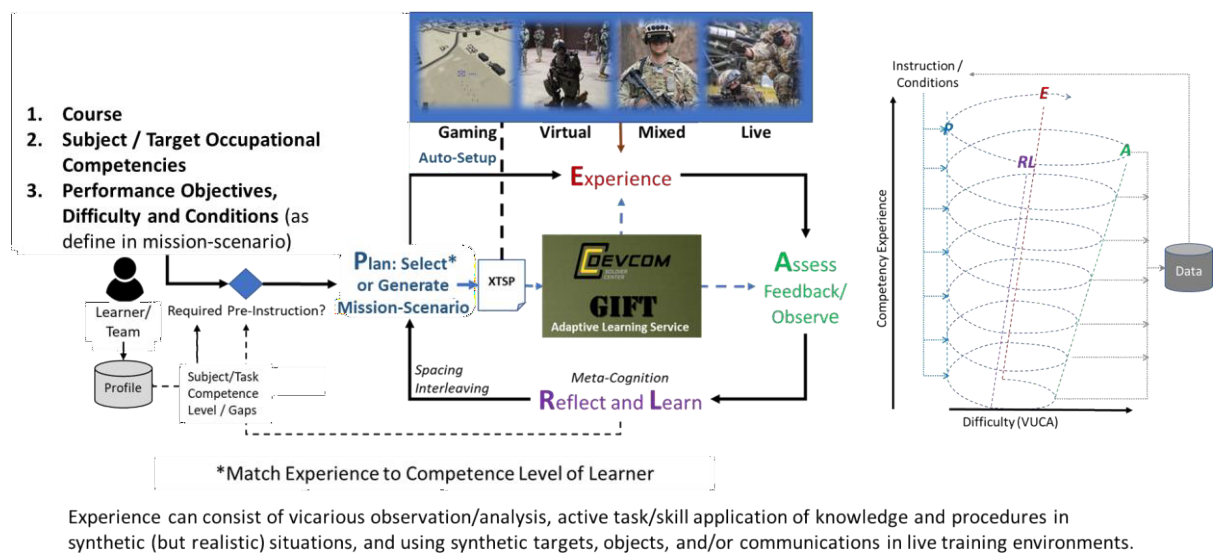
1. Course
2. Subject / Target Occupational Competencies
3. Performance Objectives, Difficulty and Conditions (as define in mission-scenario)

Gaming
Virtual
Mixed
Live

Auto-Setup

Experience

Learner/ Team

Required Pre-Instruction?

Plan: Select* or Generate Mission-Scenario

XTSP

DEVCOM SOLDIER CENTER

GIFT

Adaptive Learning Service

Assess Feedback/ Observe

Profile

Subject/Task Competence Level / Gaps

Spacing Interleaving

Meta-Cognition

Reflect and Learn

*Match Experience to Competence Level of Learner

Instruction / Conditions

E

P

RL

A

Competency Experience

Data

Difficulty (VUCA)

Experience can consist of vicarious observation/analysis, active task/skill application of knowledge and procedures in synthetic (but realistic) situations, and using synthetic targets, objects, and/or communications in live training environments.